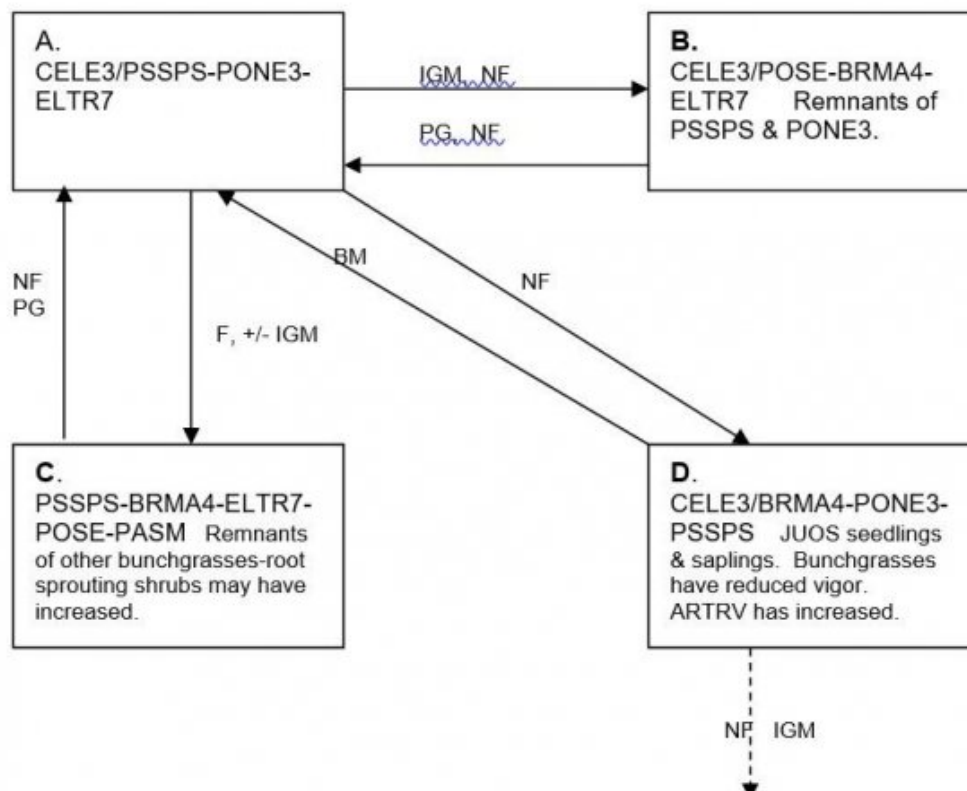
A.
CELE3/PSSPS-PONE3-ELTR7

IGM, NF

B.
CELE3/POSE-BRMA4-ELTR7 Remnants of PSSPS & PONE3.

PG, NF

BM

NF

NF
PG

F, +/- IGM

C.
PSSPS-BRMA4-ELTR7-POSE-PASM Remnants of other bunchgrasses-root sprouting shrubs may have increased.

D.
CELE3/BRMA4-PONE3-PSSPS JUOS seedlings & saplings. Bunchgrasses have reduced vigor. ARTRV has increased.

NF IGM